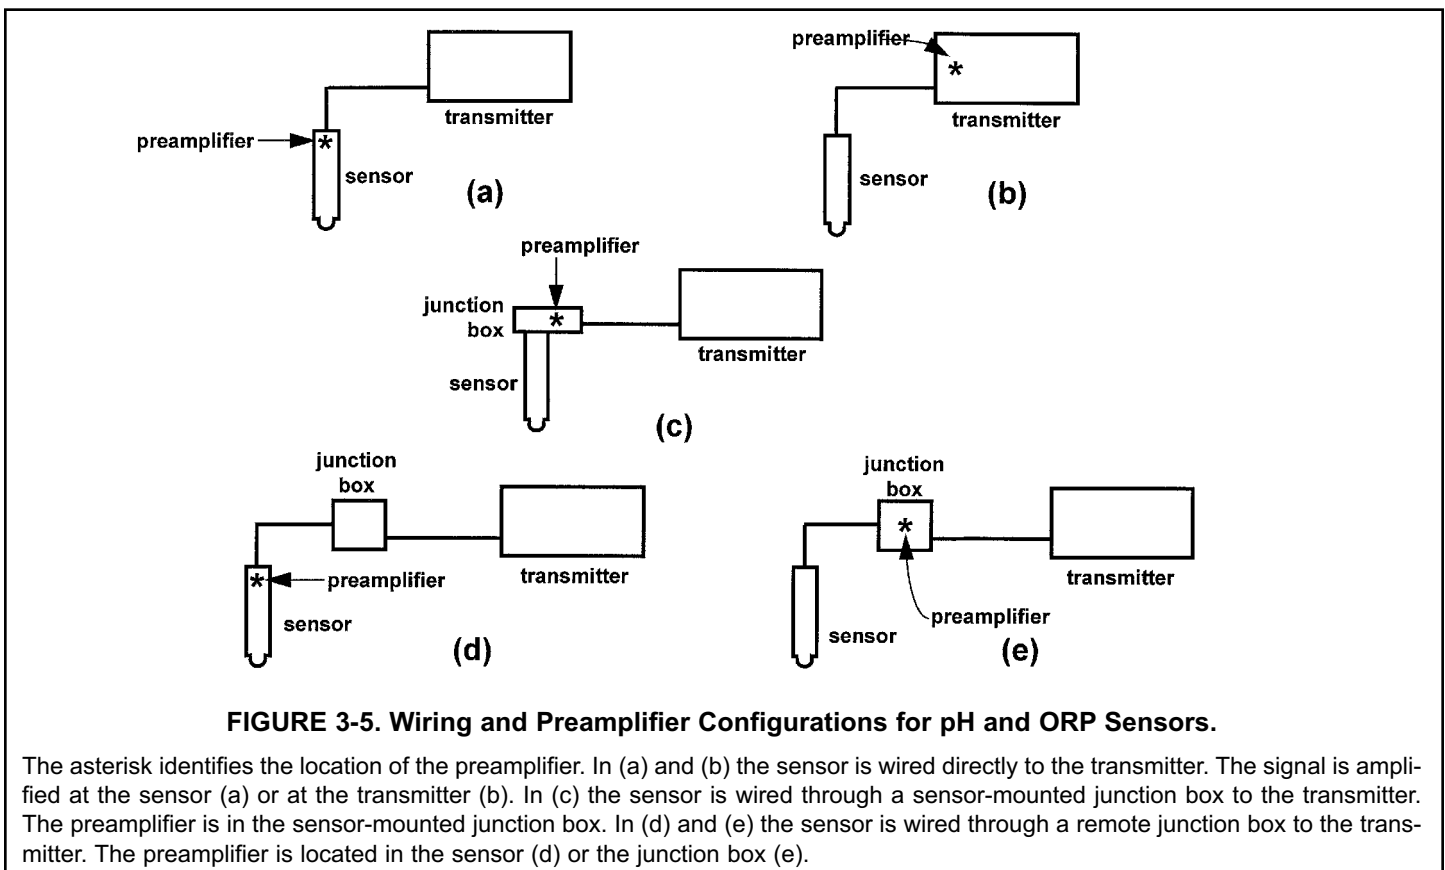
transmitter

preamplifier

*

sensor

(a)

preamplifier

*

transmitter

sensor

(b)

preamplifier

junction box

*

transmitter

sensor

(c)

junction box

transmitter

*

preamplifier

sensor

(d)

junction box

*

transmitter

preamplifier

sensor

(e)

FIGURE 3-5. Wiring and Preamplifier Configurations for pH and ORP Sensors.

The asterisk identifies the location of the preamplifier. In (a) and (b) the sensor is wired directly to the transmitter. The signal is amplified at the sensor (a) or at the transmitter (b). In (c) the sensor is wired through a sensor-mounted junction box to the transmitter. The preamplifier is in the sensor-mounted junction box. In (d) and (e) the sensor is wired through a remote junction box to the transmitter. The preamplifier is located in the sensor (d) or the junction box (e).